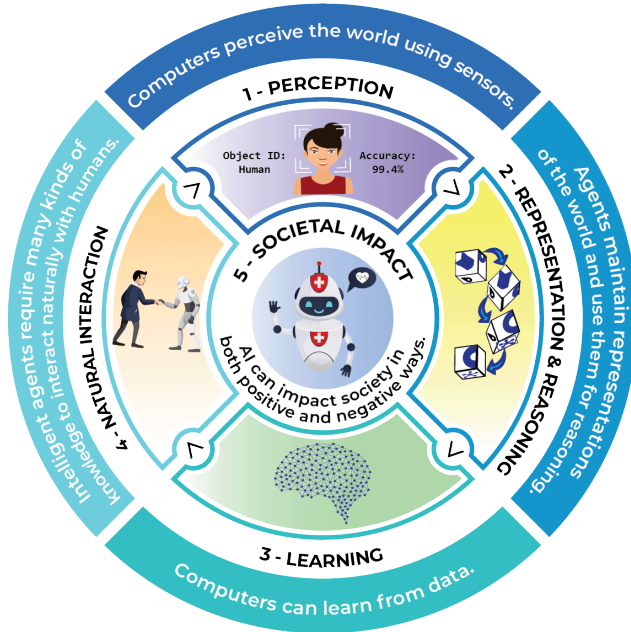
Computers perceive the world using sensors.

1 - PERCEPTION

Object ID: Human

Accuracy: 99.4%

Agents maintain representations of the world and use them for reasoning.

2 - REPRESENTATION & REASONING

Computers can learn from data.

3 - LEARNING

Intelligent agents require many kinds of knowledge to interact naturally with humans.

4 - NATURAL INTERACTION

5 - SOCIETAL IMPACT

AI can impact society in both positive and negative ways.